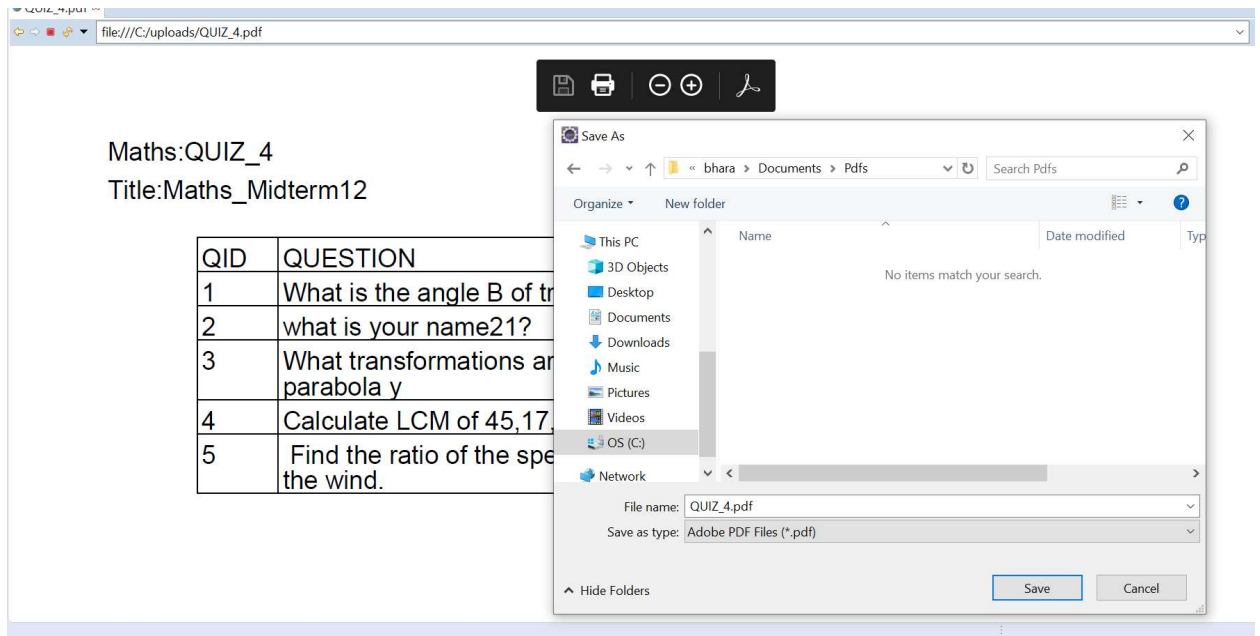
QUIZ_4.pdf
file:///C:/uploads/QUIZ_4.pdf

Maths:QUIZ_4
Title:Maths_Midterm12

| QID | QUESTION |
|---|---|
| 1 | What is the angle B of tr |
| 2 | what is your name21? |
| 3 | What transformations ar parabola y |
| 4 | Calculate LCM of 45,17, |
| 5 | Find the ratio of the spe the wind. |

Save As
« bhara › Documents › Pdfs
Search Pdfs
Organize ▾
New folder
This PC
3D Objects
Desktop
Documents
Downloads
Music
Pictures
Videos
OS (C:)
Network
Name
Date modified
Typ
No items match your search.
File name: QUIZ_4.pdf
Save as type: Adobe PDF Files (*.pdf)
Hide Folders
Save
Cancel